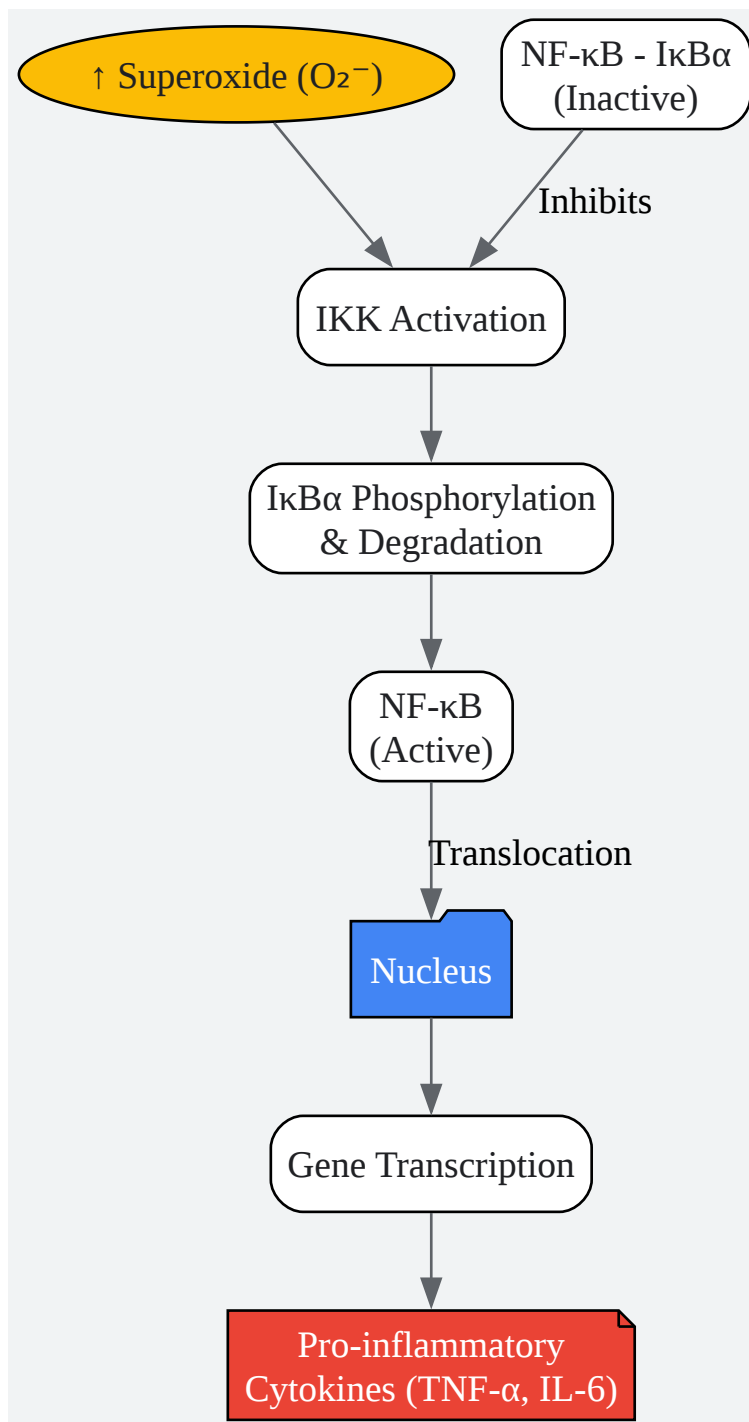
↑ Superoxide ($O_2^-$)

NF-κB - IκBα (Inactive)

Inhibits

IKK Activation

IκBα Phosphorylation & Degradation

NF-κB (Active)

Translocation

Nucleus

Gene Transcription

Pro-inflammatory Cytokines (TNF-α, IL-6)